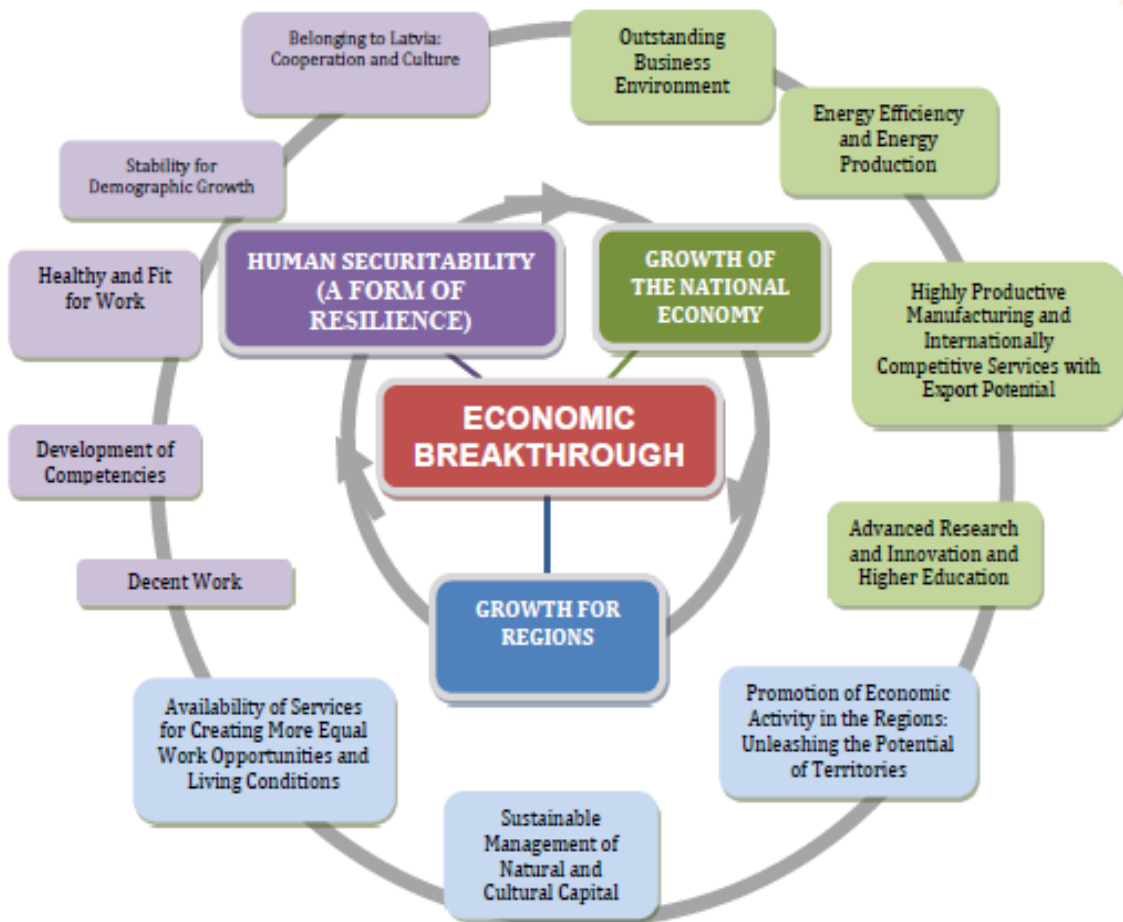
Belonging to Latvia: Cooperation and Culture

Outstanding Business Environment

Energy Efficiency and Energy Production

Stability for Demographic Growth

HUMAN SECURITABILITY (A FORM OF RESILIENCE)

GROWTH OF THE NATIONAL ECONOMY

Healthy and Fit for Work

Highly Productive Manufacturing and Internationally Competitive Services with Export Potential

ECONOMIC BREAKTHROUGH

Development of Competencies

Advanced Research and Innovation and Higher Education

Decent Work

GROWTH FOR REGIONS

Availability of Services for Creating More Equal Work Opportunities and Living Conditions

Promotion of Economic Activity in the Regions: Unleashing the Potential of Territories

Sustainable Management of Natural and Cultural Capital